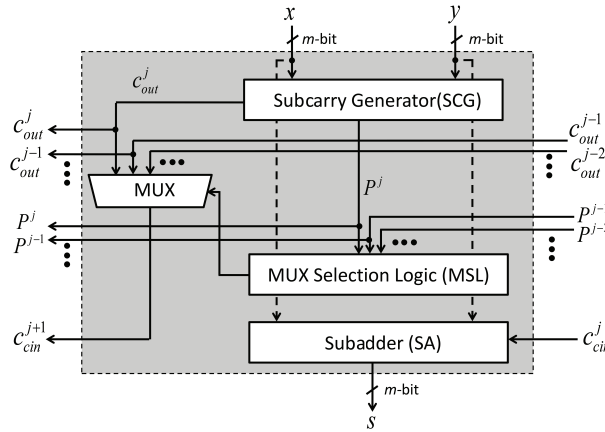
$x$
$m$-bit
$y$
$m$-bit
$c_{out}^{j}$
Subcarry Generator(SCG)
$c_{out}^{j}$
$c_{out}^{j-1}$
$c_{out}^{j-1}$
$c_{out}^{j-2}$
MUX
$P^{j}$
$P^{j}$
$P^{j-1}$
$P^{j-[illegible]}$
$P^{j-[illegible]}$
MUX Selection Logic (MSL)
$c_{cin}^{j+1}$
Subadder (SA)
$c_{cin}^{j}$
$m$-bit
$s$